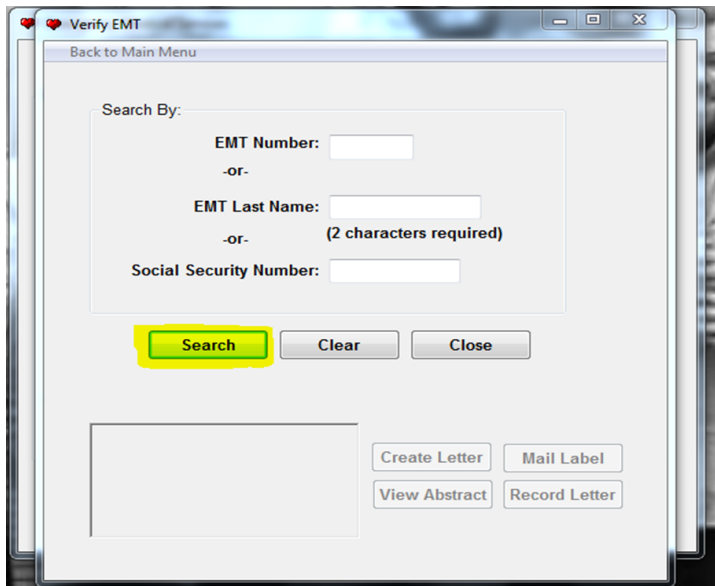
Verify EMT

Back to Main Menu

Search By:

EMT Number:

-or-

EMT Last Name:

-or-

(2 characters required)

Social Security Number:

Search

Clear

Close

Create Letter

Mail Label

View Abstract

Record Letter